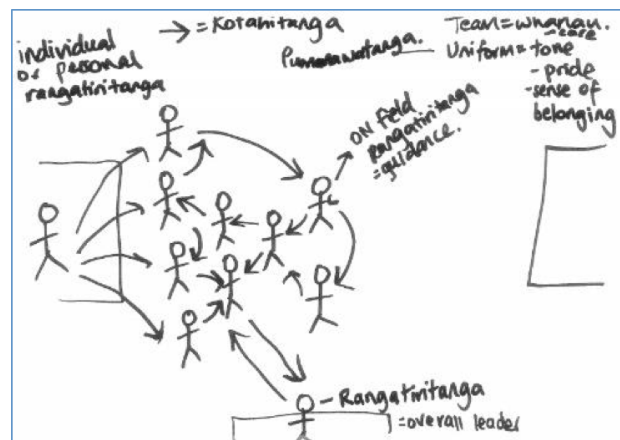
individual or personal rangatiritanga

→ = Kotahitanga

Pumanawatanga.

Team = whanau.
Uniform = tone
-core
- pride
- sense of belonging

ON field rangatiritanga = guidance.

Rangatiritanga
= overall leader